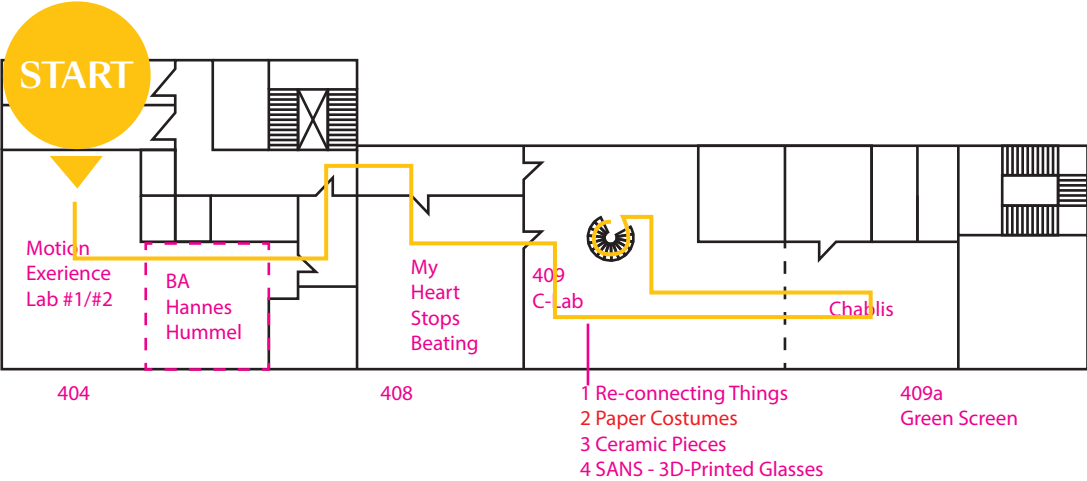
START

Motion Exerience Lab #1/#2

BA Hannes Hummel

My Heart Stops Beating

409 C-Lab

Chablis

404

408

1 Re-connecting Things
2 Paper Costumes
3 Ceramic Pieces
4 SANS - 3D-Printed Glasses

409a Green Screen